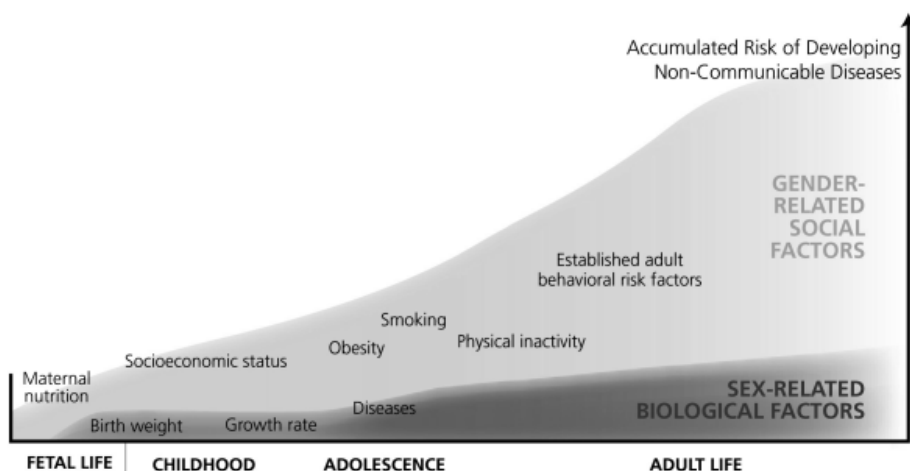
Accumulated Risk of Developing Non-Communicable Diseases

GENDER-RELATED SOCIAL FACTORS

Established adult behavioral risk factors

Smoking

Physical inactivity

Obesity

Socioeconomic status

Maternal nutrition

SEX-RELATED BIOLOGICAL FACTORS

Diseases

Birth weight

Growth rate

FETAL LIFE

CHILDHOOD

ADOLESCENCE

ADULT LIFE